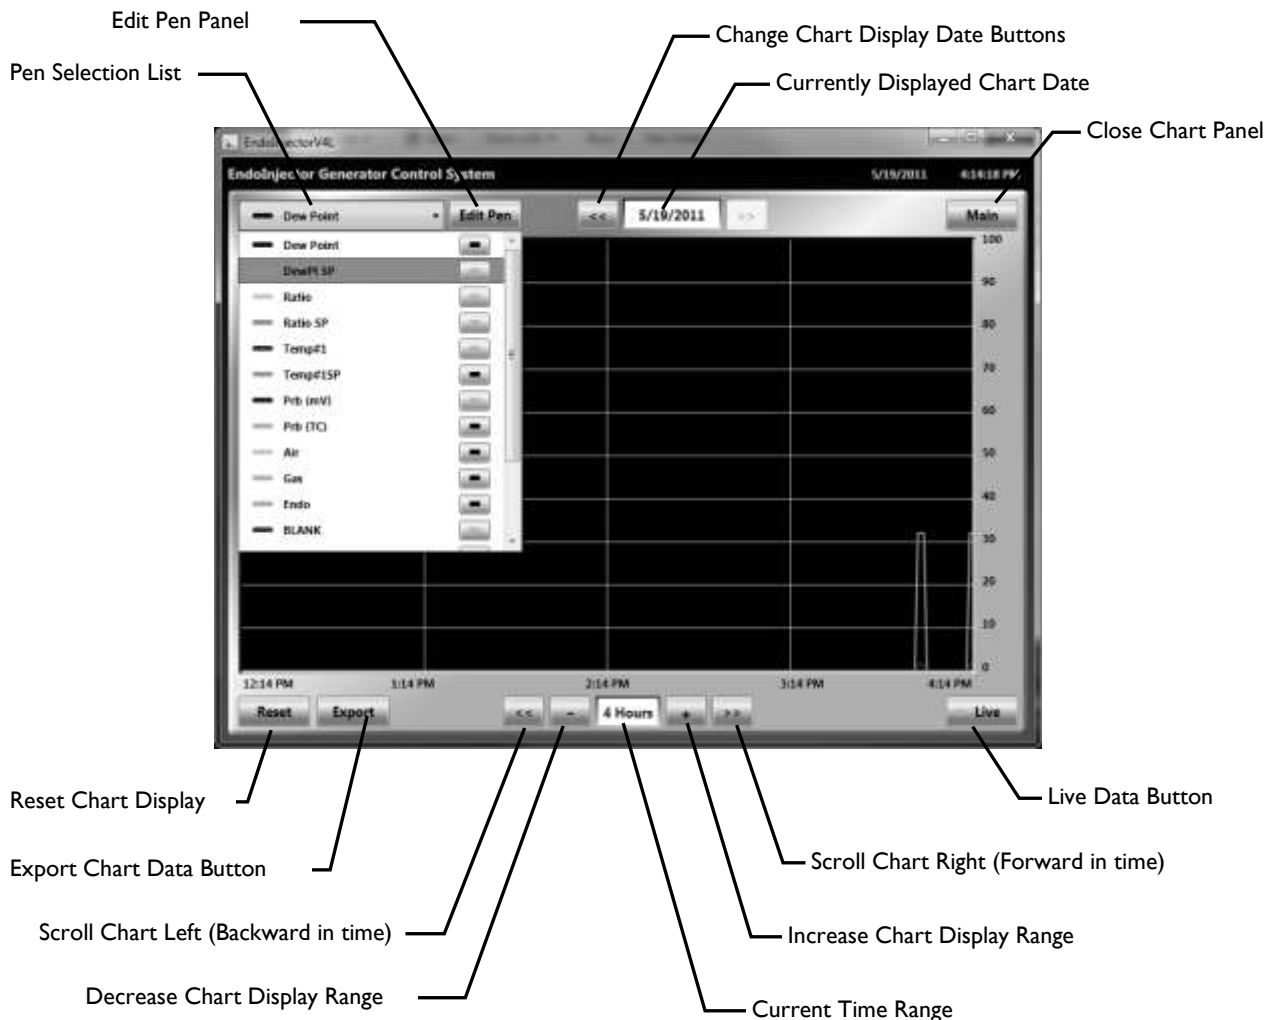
Edit Pen Panel

Pen Selection List

Change Chart Display Date Buttons

Currently Displayed Chart Date

Close Chart Panel

EndoInjectorV4L

EndoInjector Generator Control System

5/19/2011

4:14:18 PM

Dew Point

Edit Pen

<<

5/19/2011

>>

Main

Dew Point

DewPt SP

Ratio

Ratio SP

Temp#1

Temp#1SP

Prb (mV)

Prb (TC)

Air

Gas

Endo

BLANK

100

90

80

70

60

50

40

30

20

10

0

12:14 PM

1:14 PM

2:14 PM

3:14 PM

4:14 PM

Reset

Export

<<

-

4 Hours

+

>>

Live

Reset Chart Display

Export Chart Data Button

Scroll Chart Left (Backward in time)

Decrease Chart Display Range

Live Data Button

Scroll Chart Right (Forward in time)

Increase Chart Display Range

Current Time Range